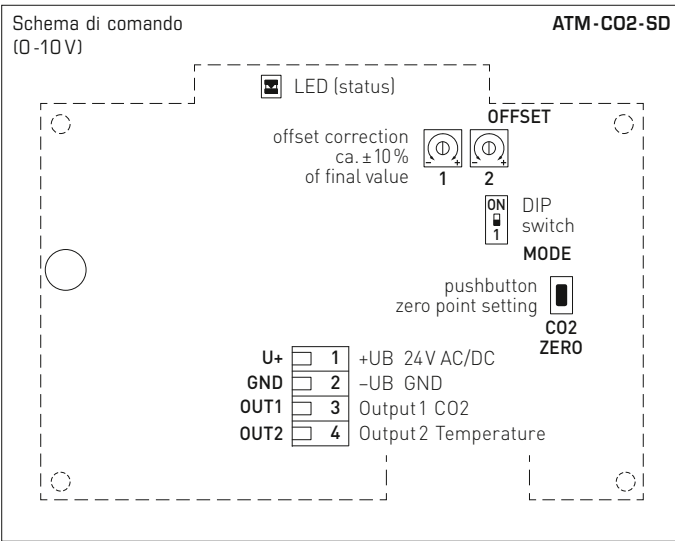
Schema di comando
(0 -10 V)

ATM-CO2-SD

LED (status)

OFFSET

offset correction
ca. ± 10 %
of final value

1 2

ON
1

DIP
switch

MODE

pushbutton
zero point setting

CO2
ZERO

U+ 1 +UB 24 V AC/DC
GND 2 –UB GND
OUT1 3 Output 1 CO2
OUT2 4 Output 2 Temperature